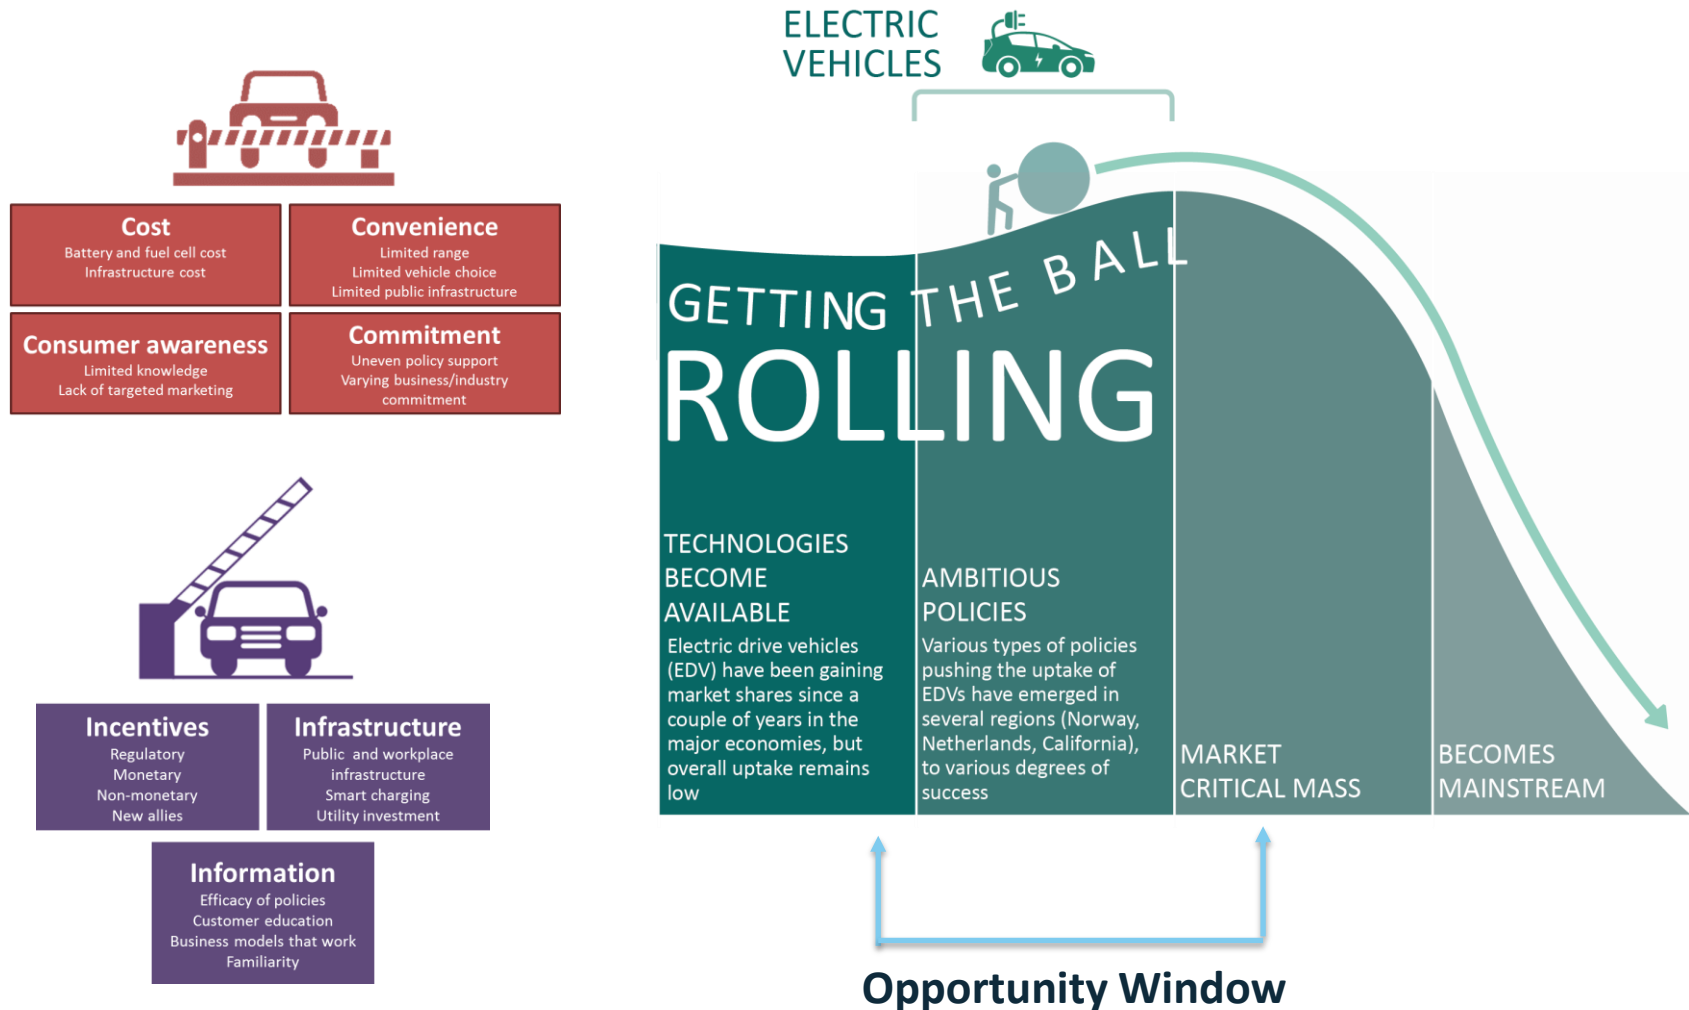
Cost
Battery and fuel cell cost
Infrastructure cost

Convenience
Limited range
Limited vehicle choice
Limited public infrastructure

Consumer awareness
Limited knowledge
Lack of targeted marketing

Commitment
Uneven policy support
Varying business/industry commitment

Incentives
Regulatory
Monetary
Non-monetary
New allies

Infrastructure
Public and workplace infrastructure
Smart charging
Utility investment

Information
Efficacy of policies
Customer education
Business models that work
Familiarity

ELECTRIC VEHICLES

GETTING THE BALL ROLLING

TECHNOLOGIES BECOME AVAILABLE
Electric drive vehicles (EDV) have been gaining market shares since a couple of years in the major economies, but overall uptake remains low

AMBITIOUS POLICIES
Various types of policies pushing the uptake of EDVs have emerged in several regions (Norway, Netherlands, California), to various degrees of success

MARKET CRITICAL MASS

BECOMES MAINSTREAM

Opportunity Window